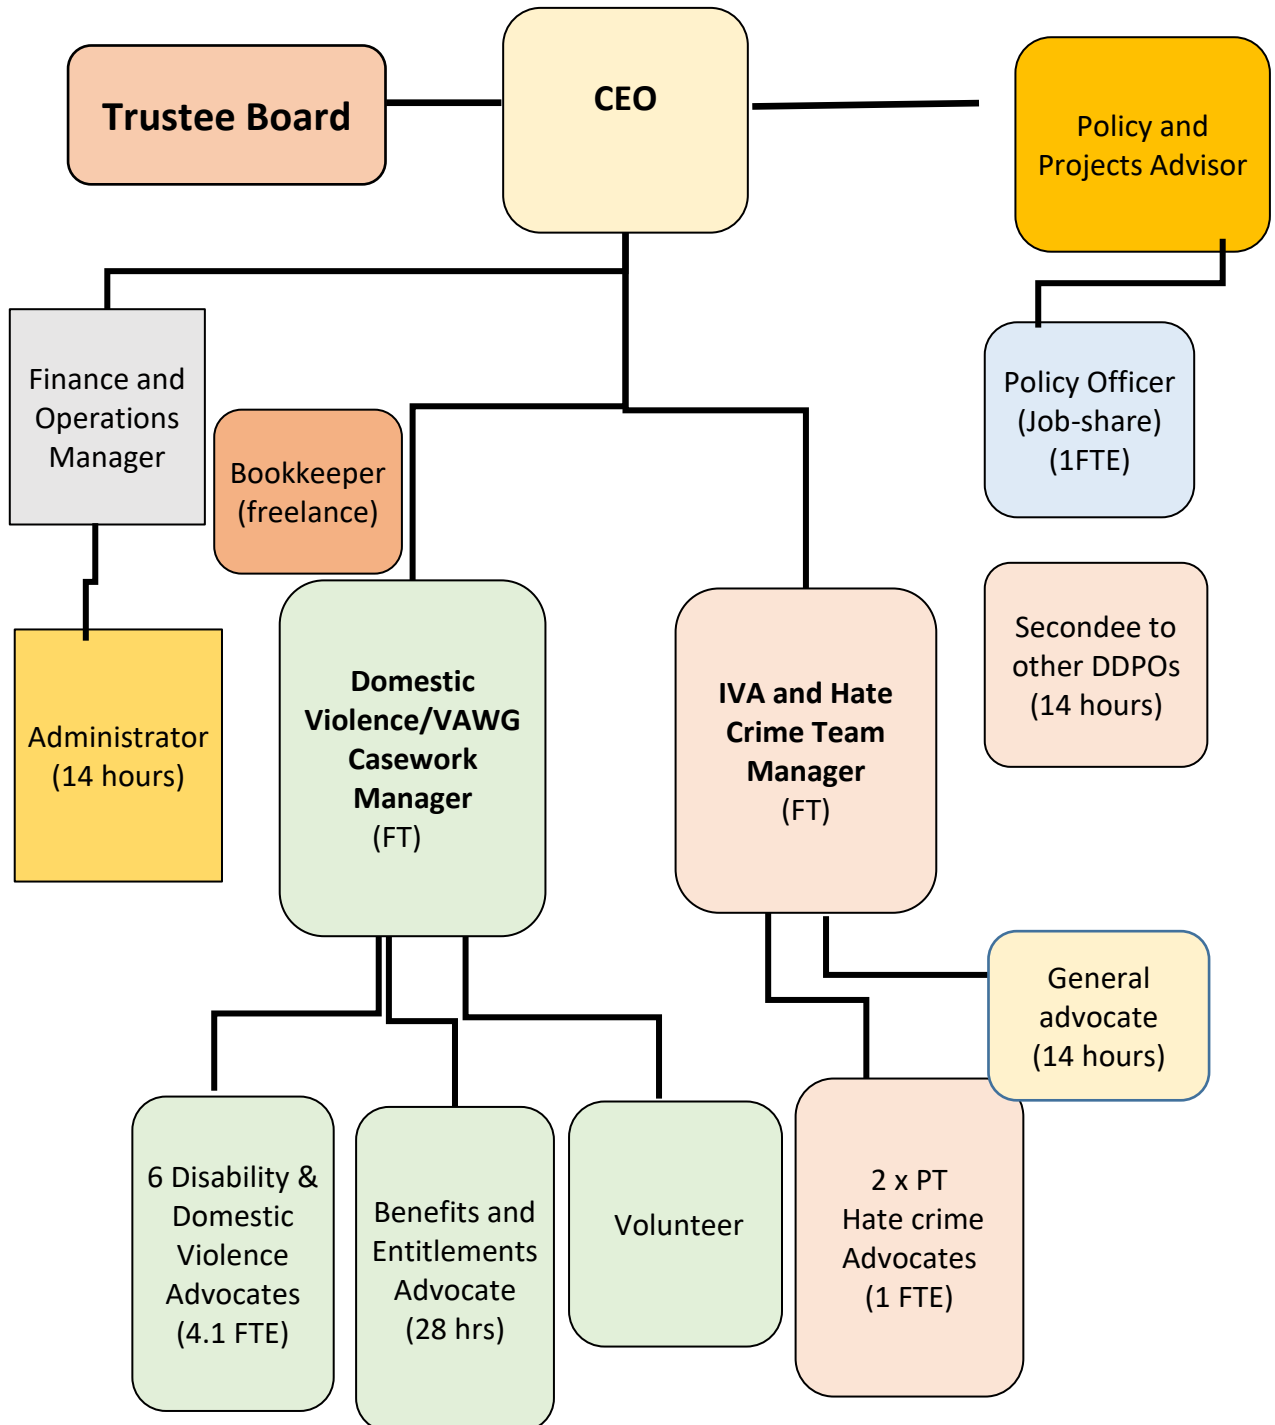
Trustee Board

CEO

Policy and Projects Advisor

Finance and Operations Manager

Bookkeeper (freelance)

Policy Officer (Job-share) (1FTE)

Administrator (14 hours)

Domestic Violence/VAWG Casework Manager (FT)

IVA and Hate Crime Team Manager (FT)

Secondee to other DDPOs (14 hours)

General advocate (14 hours)

6 Disability & Domestic Violence Advocates (4.1 FTE)

Benefits and Entitlements Advocate (28 hrs)

Volunteer

2 x PT Hate crime Advocates (1 FTE)